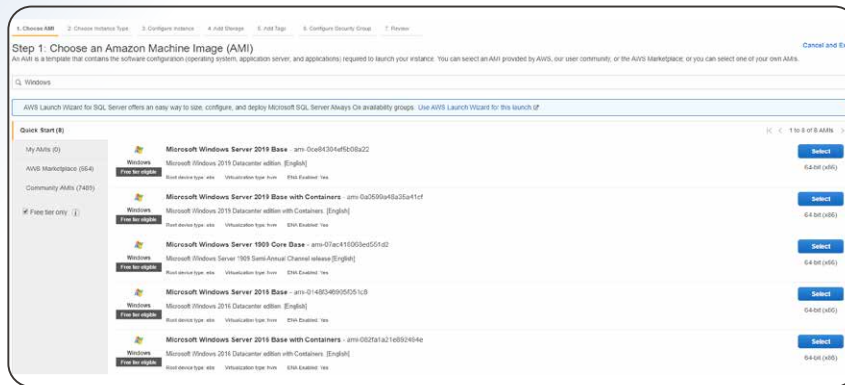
1. Choose AMI 2. Choose Instance Type 3. Configure Instance 4. Add Storage 5. Add Tags 6. Configure Security Group 7. Review

Step 1: Choose an Amazon Machine Image (AMI)

Cancel and E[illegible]

An AMI is a template that contains the software configuration (operating system, application server, and applications) required to launch your instance. You can select an AMI provided by AWS, our user community, or the AWS Marketplace; or you can select one of your own AMIs.

Windows

AWS Launch Wizard for SQL Server offers an easy way to size, configure, and deploy Microsoft SQL Server Always On availability groups. Use AWS Launch Wizard for this launch

Quick Start (8)

1 to 8 of 8 AMIs

My AMIs (0)

AWS Marketplace (564)

Community AMIs (7485)

Free tier only

Windows
Free tier eligible
Microsoft Windows Server 2019 Base - ami-0ce84304ef5b08a22
Microsoft Windows 2019 Datacenter edition. [English]
Root device type: ebs Virtualization type: hvm ENA Enabled: Yes
Select
64-bit (x86)

Windows
Free tier eligible
Microsoft Windows Server 2019 Base with Containers - ami-0a0599a48a35a41cf
Microsoft Windows 2019 Datacenter edition with Containers. [English]
Root device type: ebs Virtualization type: hvm ENA Enabled: Yes
Select
64-bit (x86)

Windows
Free tier eligible
Microsoft Windows Server 1909 Core Base - ami-07ac416063ed551d2
Microsoft Windows Server 1909 Semi-Annual Channel release [English]
Root device type: ebs Virtualization type: hvm ENA Enabled: Yes
Select
64-bit (x86)

Windows
Free tier eligible
Microsoft Windows Server 2016 Base - ami-0148f346905f051c8
Microsoft Windows 2016 Datacenter edition. [English]
Root device type: ebs Virtualization type: hvm ENA Enabled: Yes
Select
64-bit (x86)

Windows
Free tier eligible
Microsoft Windows Server 2016 Base with Containers - ami-082fa1a21e892464e
Microsoft Windows 2016 Datacenter edition with Containers. [English]
Root device type: ebs Virtualization type: hvm ENA Enabled: Yes
Select
64-bit (x86)